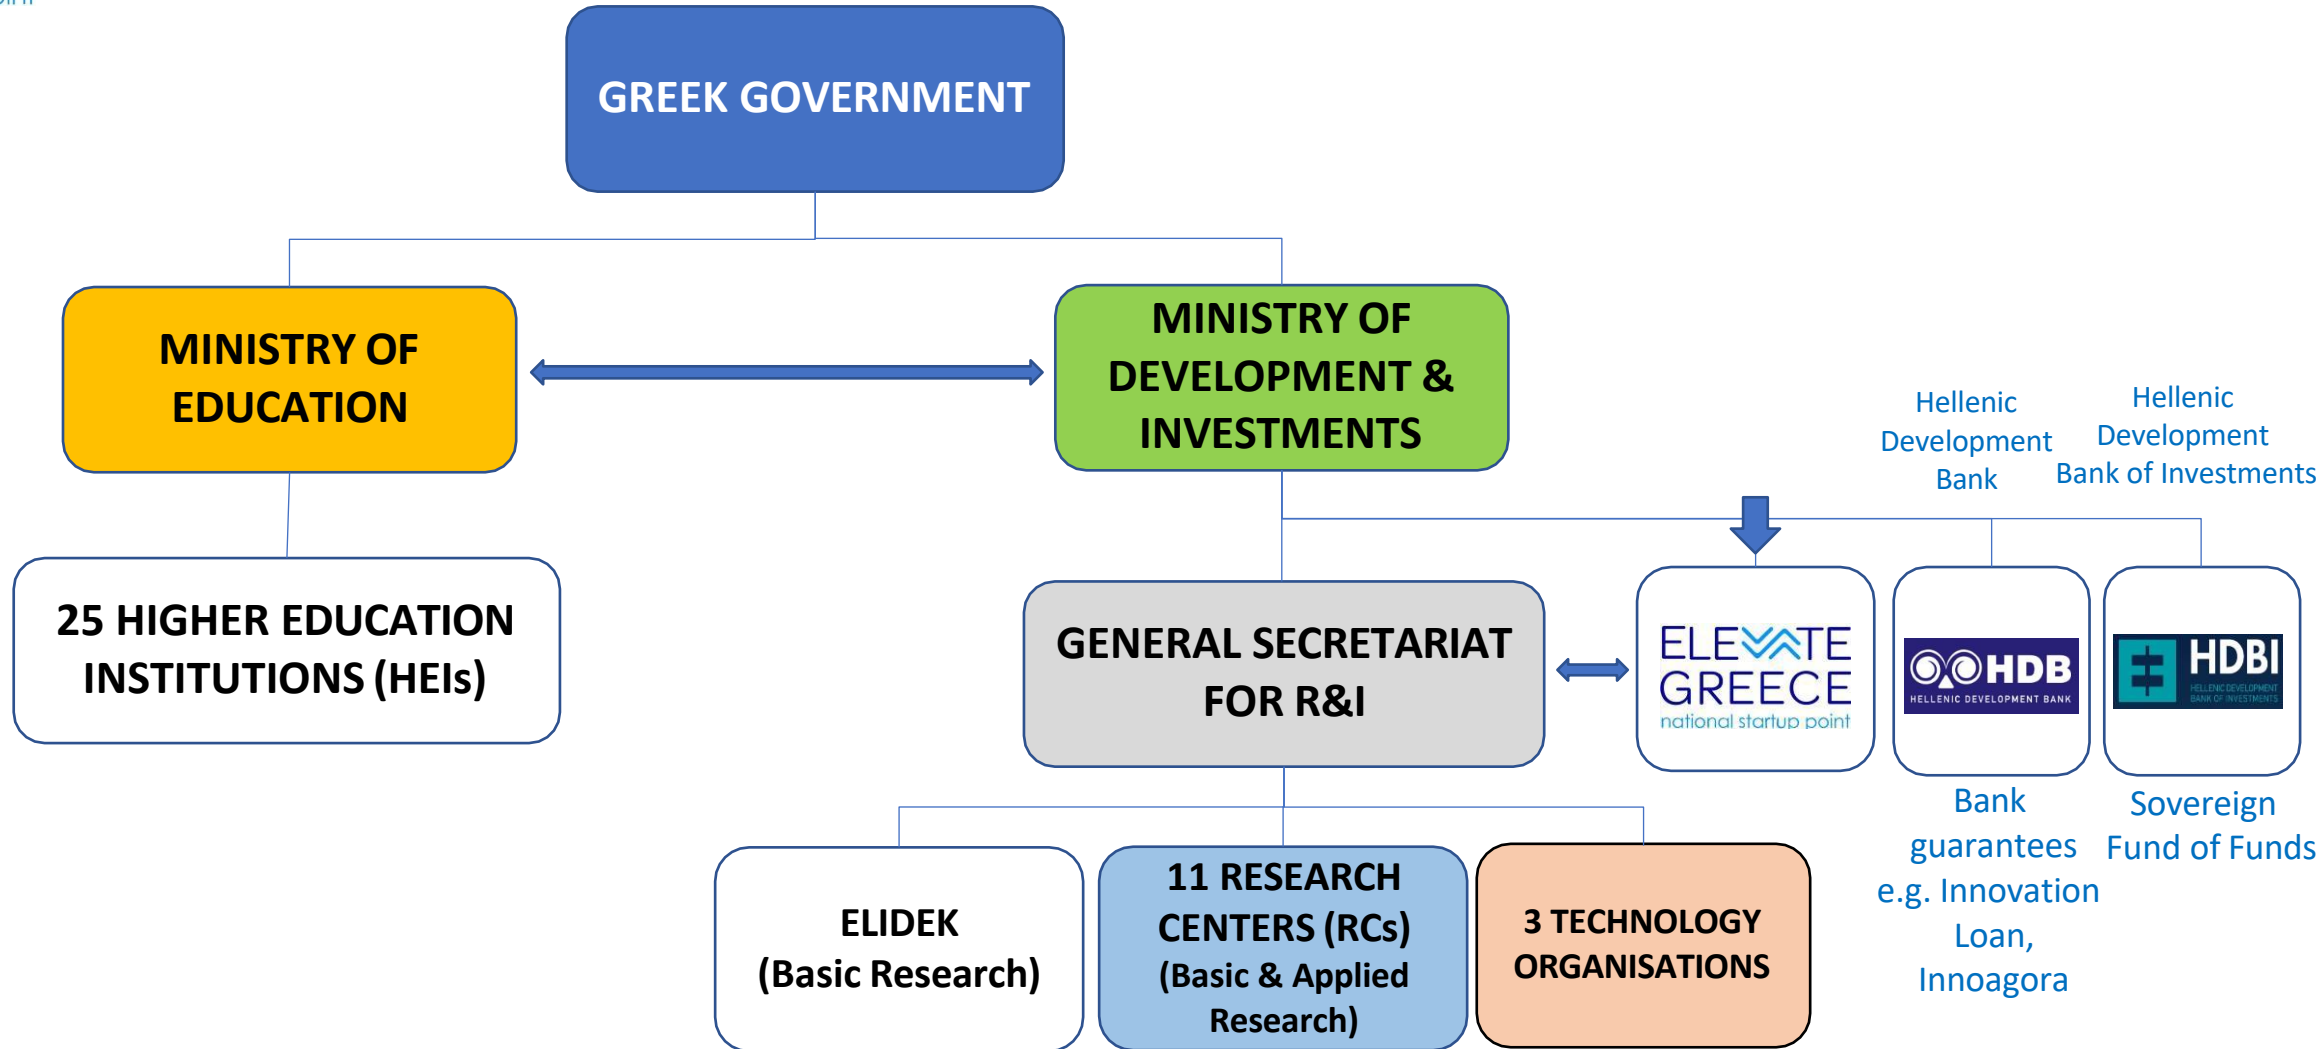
GREEK GOVERNMENT

MINISTRY OF EDUCATION

MINISTRY OF DEVELOPMENT & INVESTMENTS

Hellenic Development Bank

Hellenic Development Bank of Investments

25 HIGHER EDUCATION INSTITUTIONS (HEIs)

GENERAL SECRETARIAT FOR R&I

ELEVATE GREECE national startup point

HDB HELLENIC DEVELOPMENT BANK

HDBI HELLENIC DEVELOPMENT BANK OF INVESTMENTS

Bank guarantees e.g. Innovation Loan, Innoagora

Sovereign Fund of Funds

ELIDEK (Basic Research)

11 RESEARCH CENTERS (RCs) (Basic & Applied Research)

3 TECHNOLOGY ORGANISATIONS